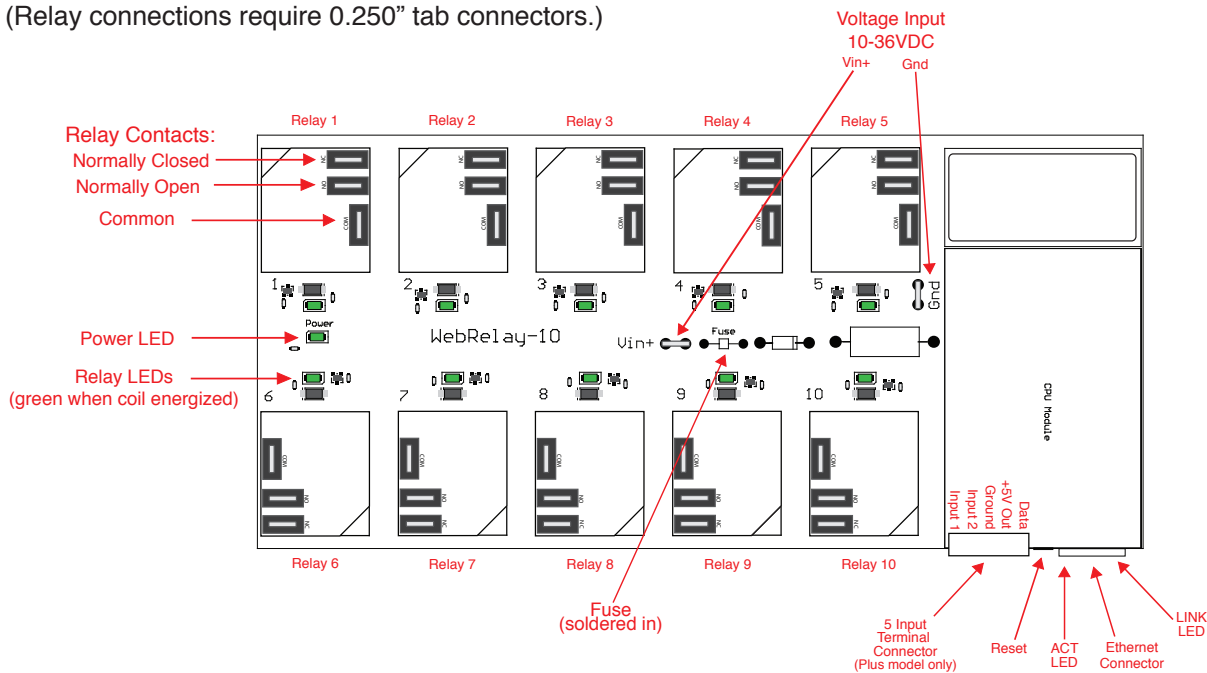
(Relay connections require 0.250" tab connectors.)

Voltage Input
10-36VDC
Vin+
Gnd

Relay 1
Relay 2
Relay 3
Relay 4
Relay 5

Relay Contacts:
Normally Closed
Normally Open
Common

NC
NO
COM

1
2
3
4
5

Gnd

Power LED
Power

WebRelay-10

Vin+
Fuse

Relay LEDs
(green when coil energized)

6
7
8
9
10

CPU Module

Data
+5V Out
Ground
Input 2
Input 1

Relay 6
Relay 7
Relay 8
Relay 9
Relay 10

Fuse
(soldered in)

5 Input
Terminal
Connector
(Plus model only)

Reset

ACT
LED

Ethernet
Connector

LINK
LED